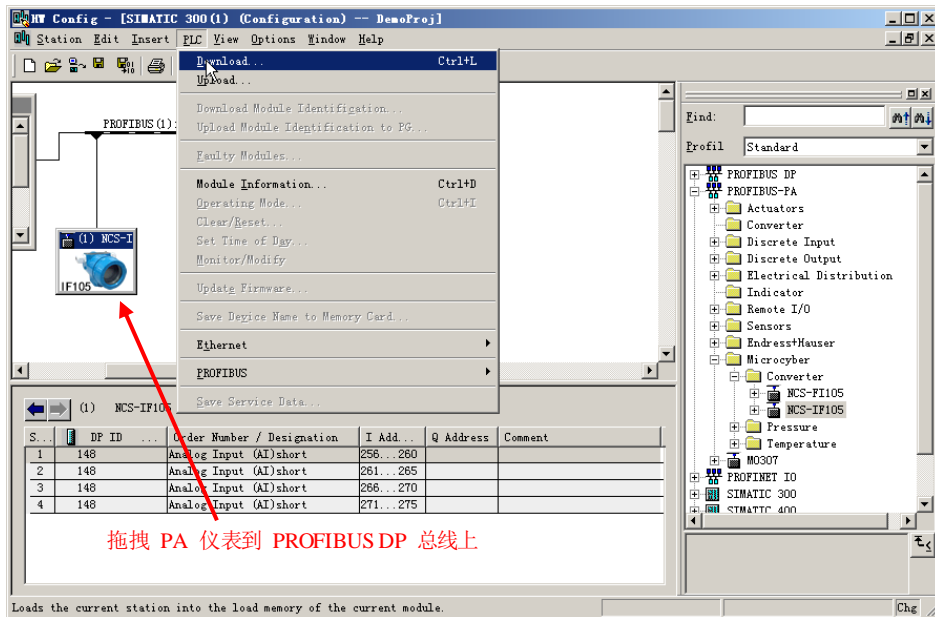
HW Config - [SIMATIC 300(1) (Configuration) -- DemoProj]

Station Edit Insert PLC View Options Window Help

Download... Ctrl+L
Upload...
Download Module Identification...
Upload Module Identification to PG...
Faulty Modules...
Module Information... Ctrl+D
Operating Mode... Ctrl+I
Clear/Reset...
Set Time of Day...
Monitor/Modify
Update Firmware...
Save Device Name to Memory Card...
Ethernet
PROFIBUS
Save Service Data...

PROFIBUS(1):

(1) NCS-I

IF105

Find:

Profil Standard

PROFIBUS DP
PROFIBUS-PA
Actuators
Converter
Discrete Input
Discrete Output
Electrical Distribution
Indicator
Remote I/O
Sensors
Endress+Hauser
Microcyber
Converter
NCS-FI105
NCS-IF105
Pressure
Temperature
M0307
PROFINET IO
SIMATIC 300
SIMATIC 400

(1) NCS-IF105

| S... | DP ID | ... | Order Number / Designation | I Add... | Q Address | Comment |
|---|---|---|---|---|---|---|
| 1 | 148 | | Analog Input (AI)short | 256...260 | | |
| 2 | 148 | | Analog Input (AI)short | 261...265 | | |
| 3 | 148 | | Analog Input (AI)short | 266...270 | | |
| 4 | 148 | | Analog Input (AI)short | 271...275 | | |

拖拽 PA 仪表到 PROFIBUS DP 总线上

Loads the current station into the load memory of the current module.

Chg